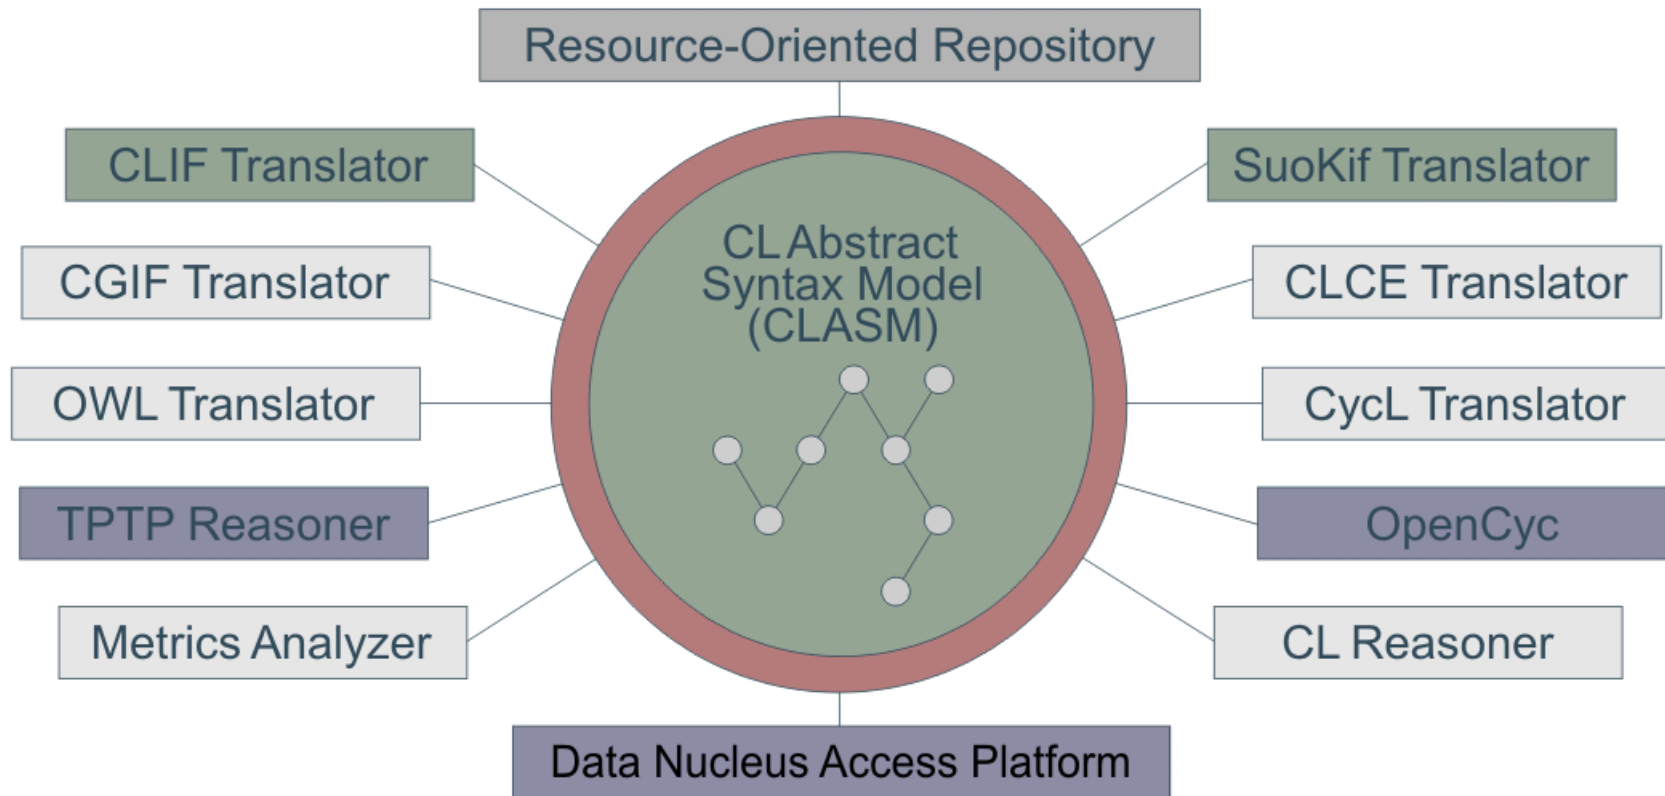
Resource-Oriented Repository

CLIF Translator

SuoKif Translator

CL Abstract Syntax Model (CLASM)

CGIF Translator

CLCE Translator

OWL Translator

CycL Translator

TPTP Reasoner

OpenCyc

Metrics Analyzer

CL Reasoner

Data Nucleus Access Platform